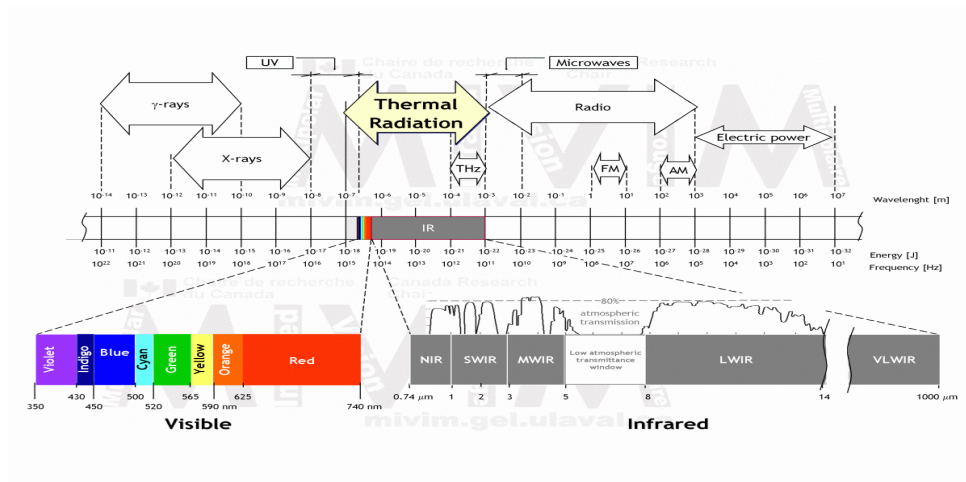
UV

Microwaves

Chaire de recherche du Canada

Canada Research Chair

γ-rays

Thermal Radiation

Radio

X-rays

THz

FM

AM

Electric power

$10^{-14}$ $10^{-13}$ $10^{-12}$ $10^{-11}$ $10^{-10}$ $10^{-9}$ $10^{-8}$ $10^{-7}$ $10^{-6}$ $10^{-5}$ $10^{-4}$ $10^{-3}$ $10^{-2}$ $10^{-1}$ $1$ $10^{1}$ $10^{2}$ $10^{3}$ $10^{4}$ $10^{5}$ $10^{6}$ $10^{7}$

Wavelenght [m]

mivim.gel.ulaval.ca

IR

$10^{-11}$ $10^{-12}$ $10^{-13}$ $10^{-14}$ $10^{-15}$ $10^{-16}$ $10^{-17}$ $10^{-18}$ $10^{-19}$ $10^{-20}$ $10^{-21}$ $10^{-22}$ $10^{-23}$ $10^{-24}$ $10^{-25}$ $10^{-26}$ $10^{-27}$ $10^{-28}$ $10^{-29}$ $10^{-30}$ $10^{-31}$ $10^{-32}$

Energy [J]

$10^{22}$ $10^{21}$ $10^{20}$ $10^{19}$ $10^{18}$ $10^{17}$ $10^{16}$ $10^{15}$ $10^{14}$ $10^{13}$ $10^{12}$ $10^{11}$ $10^{10}$ $10^{9}$ $10^{8}$ $10^{7}$ $10^{6}$ $10^{5}$ $10^{4}$ $10^{3}$ $10^{2}$ $10^{1}$

Frequency [Hz]

Chaire de recherche du Canada

Canada Research Chair

80%

atmospheric transmission

Violet Indigo Blue Cyan Green Yellow Orange Red

NIR SWIR MWIR Low atmospheric transmittance window LWIR VLWIR

350 430 450 500 520 565 590 nm 625 740 nm

0.74 $\mu$m 1 2 3 5 8 14 1000 $\mu$m

Visible

mivim.gel.ulaval.ca

Infrared